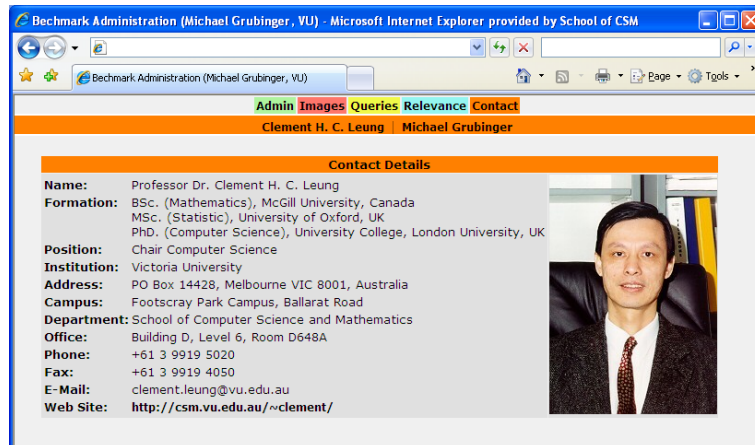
Bechmark Administration (Michael Grubinger, VU) - Microsoft Internet Explorer provided by School of CSM

Bechmark Administration (Michael Grubinger, VU)

Page ▾ Tools ▾

Admin Images Queries Relevance Contact

Clement H. C. Leung | Michael Grubinger

| Contact Details | |
|---|---|
| Name: | Professor Dr. Clement H. C. Leung |
| Formation: | BSc. (Mathematics), McGill University, Canada<br>MSc. (Statistic), University of Oxford, UK<br>PhD. (Computer Science), University College, London University, UK |
| Position: | Chair Computer Science |
| Institution: | Victoria University |
| Address: | PO Box 14428, Melbourne VIC 8001, Australia |
| Campus: | Footscray Park Campus, Ballarat Road |
| Department: | School of Computer Science and Mathematics |
| Office: | Building D, Level 6, Room D648A |
| Phone: | +61 3 9919 5020 |
| Fax: | +61 3 9919 4050 |
| E-Mail: | clement.leung@vu.edu.au |
| Web Site: | http://csm.vu.edu.au/~clement/ |